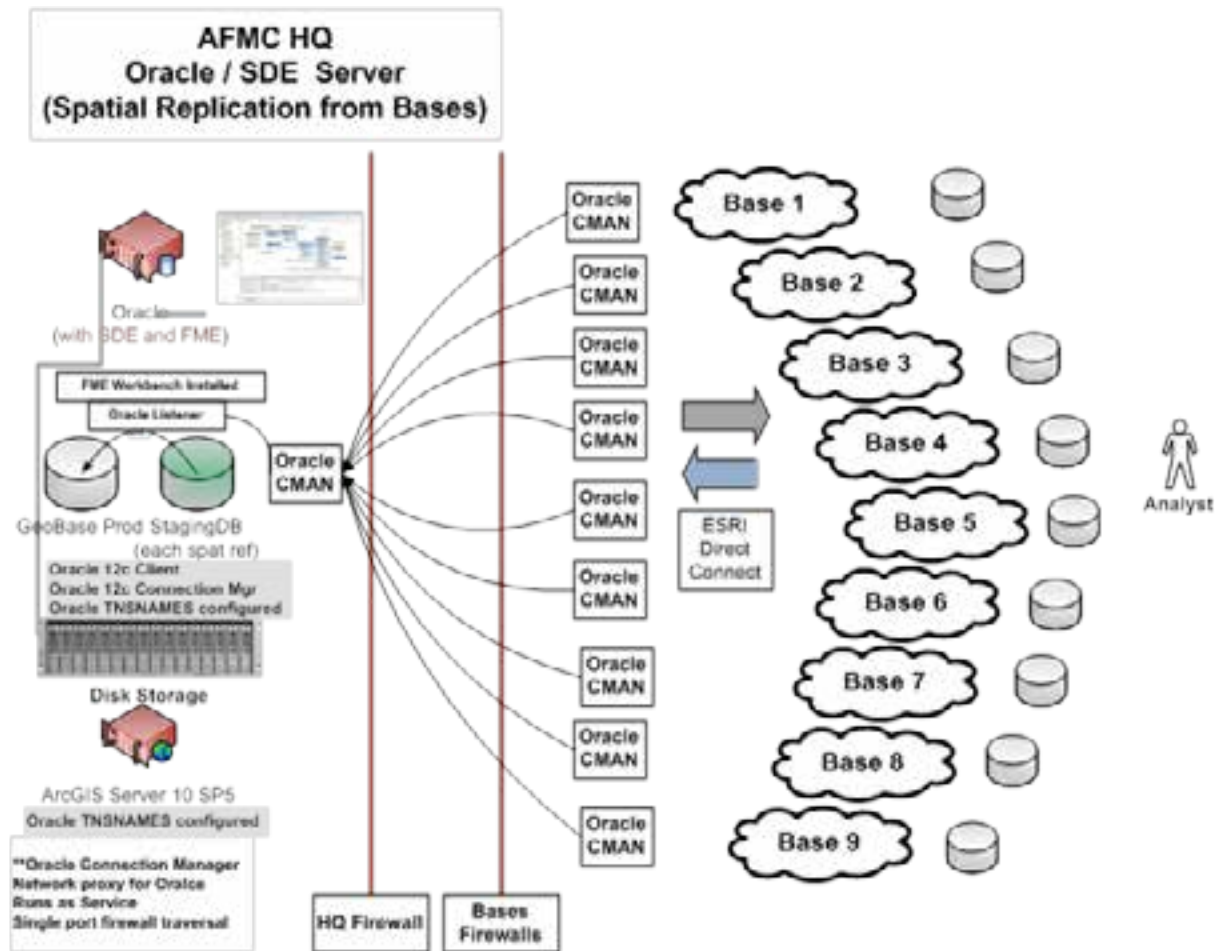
AFMC HQ
Oracle / SDE Server
(Spatial Replication from Bases)

Oracle
(with SDE and FME)

FME Workbench Installed

Oracle Listener

GeoBase Prod StagingDB
(each spat ref)

Oracle 12c Client
Oracle 12c Connection Mgr
Oracle TNSNAMES configured

Disk Storage

ArcGIS Server 10 SP5
Oracle TNSNAMES configured

**Oracle Connection Manager
Network proxy for Oracle
Runs as Service
Single port firewall traversal

Oracle CMAN

HQ Firewall

Bases Firewalls

Oracle CMAN
Oracle CMAN
Oracle CMAN
Oracle CMAN
Oracle CMAN
Oracle CMAN
Oracle CMAN
Oracle CMAN
Oracle CMAN

ESRI Direct Connect

Base 1
Base 2
Base 3
Base 4
Base 5
Base 6
Base 7
Base 8
Base 9

Analyst